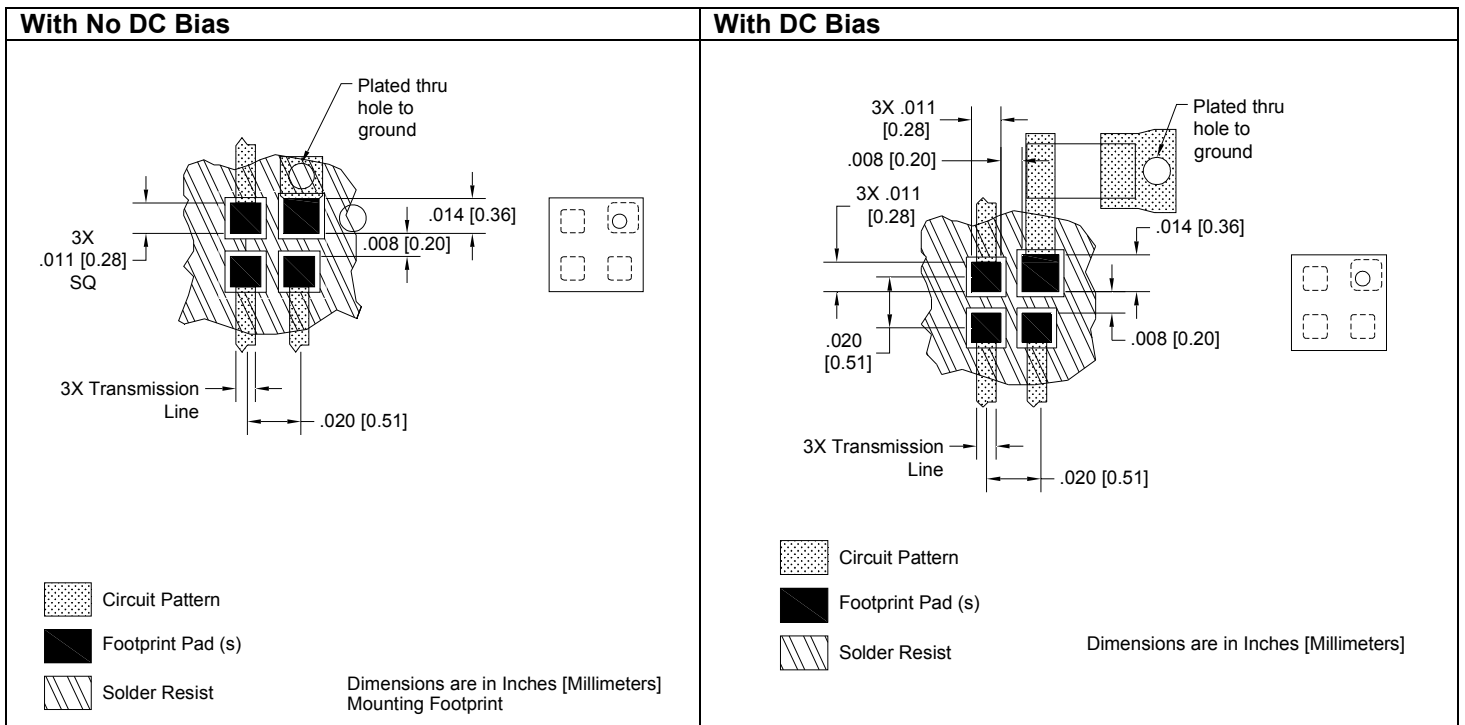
| With No DC Bias | With DC Bias |
|---|---|

Plated thru hole to ground

.014 [0.36]

3X .011 [0.28] SQ

.008 [0.20]

3X Transmission Line

.020 [0.51]

Circuit Pattern

Footprint Pad (s)

Solder Resist

Dimensions are in Inches [Millimeters]
Mounting Footprint

3X .011 [0.28]

Plated thru hole to ground

.008 [0.20]

3X .011 [0.28]

.014 [0.36]

.020 [0.51]

.008 [0.20]

3X Transmission Line

.020 [0.51]

Circuit Pattern

Footprint Pad (s)

Solder Resist

Dimensions are in Inches [Millimeters]